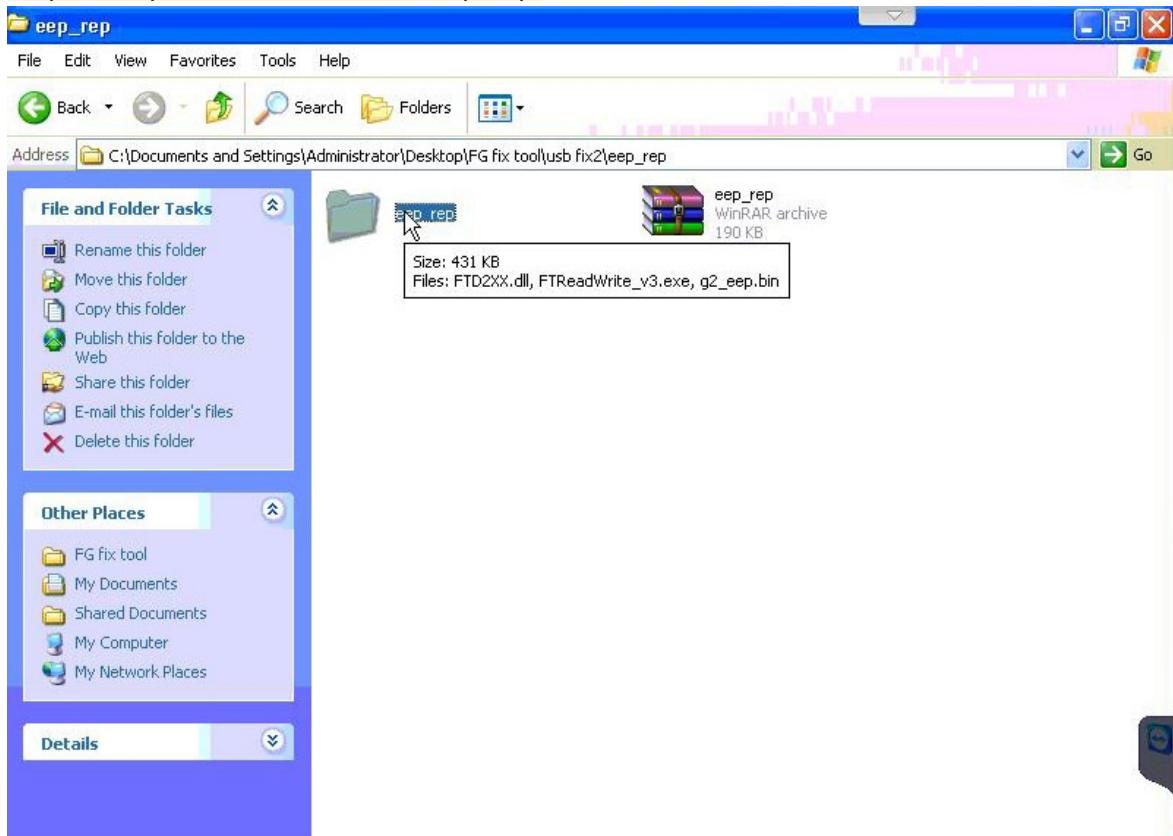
eep_rep

File Edit View Favorites Tools Help

Back Search Folders

Address C:\Documents and Settings\Administrator\Desktop\FG fix tool\usb fix2\eep_rep Go

File and Folder Tasks

Rename this folder
Move this folder
Copy this folder
Publish this folder to the Web
Share this folder
E-mail this folder's files
Delete this folder

Other Places

FG fix tool
My Documents
Shared Documents
My Computer
My Network Places

Details

eep_rep

eep_rep
WinRAR archive
190 KB

Size: 431 KB
Files: FTD2XX.dll, FTReadWrite_v3.exe, g2_eep.bin